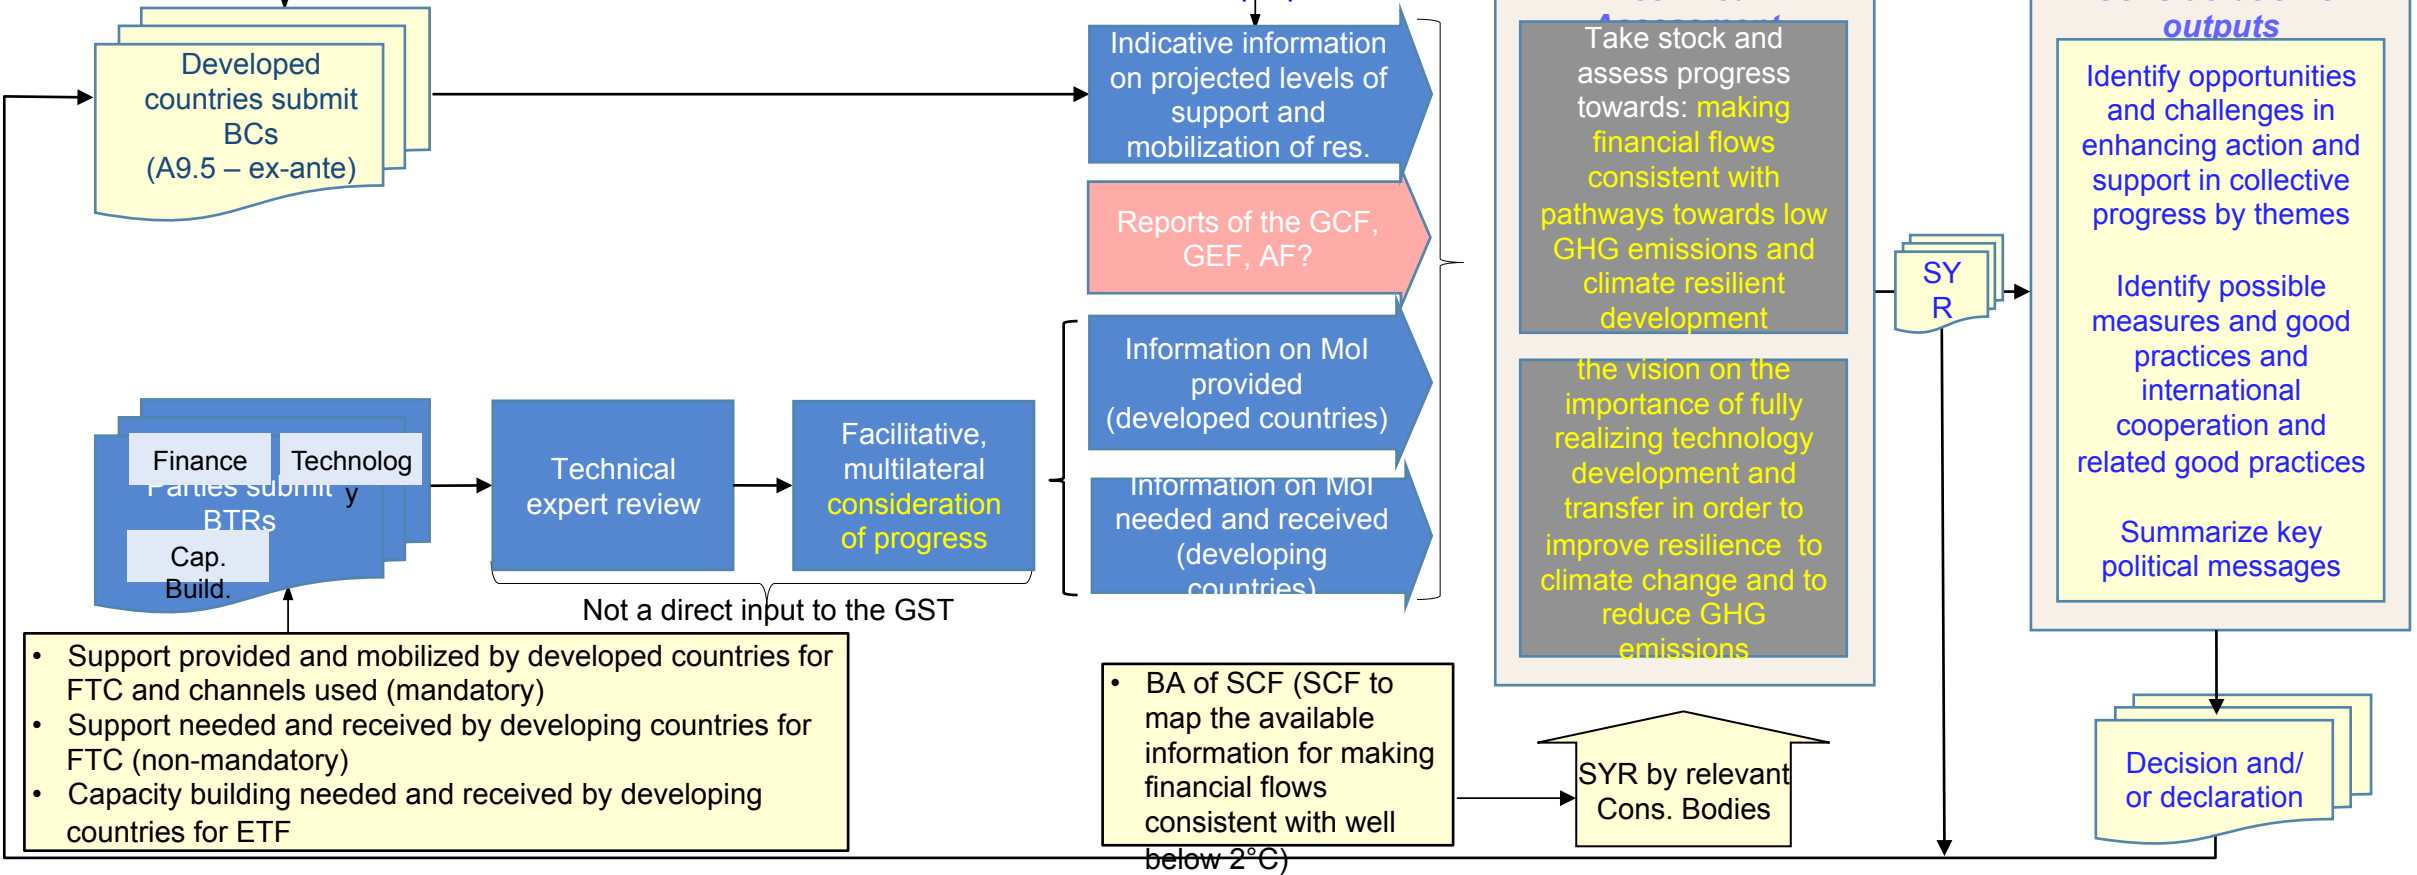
Developed countries submit BCs (A9.5 – ex-ante)

Indicative information on projected levels of support and mobilization of res.

Reports of the GCF, GEF, AF?

Information on MoI provided (developed countries)

Information on MoI needed and received (developing countries)

Take stock and assess progress towards: making financial flows consistent with pathways towards low GHG emissions and climate resilient development

the vision on the importance of fully realizing technology development and transfer in order to improve resilience to climate change and to reduce GHG emissions

SY R

outputs

Identify opportunities and challenges in enhancing action and support in collective progress by themes

Identify possible measures and good practices and international cooperation and related good practices

Summarize key political messages

Finance

Technology

Parties submit BTRs

Cap. Build.

Technical expert review

Facilitative, multilateral consideration of progress

Not a direct input to the GST

• Support provided and mobilized by developed countries for FTC and channels used (mandatory)
• Support needed and received by developing countries for FTC (non-mandatory)
• Capacity building needed and received by developing countries for ETF

• BA of SCF (SCF to map the available information for making financial flows consistent with well below 2°C)

SYR by relevant Cons. Bodies

Decision and/ or declaration